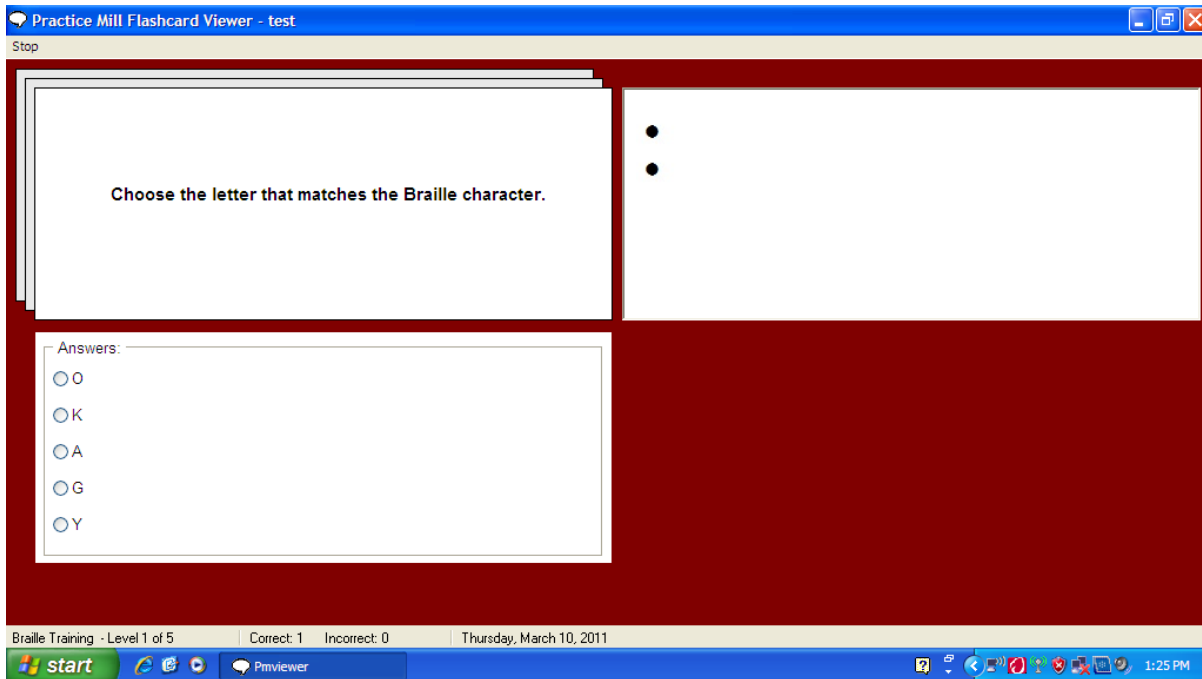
Practice Mill Flashcard Viewer - test

Stop

Choose the letter that matches the Braille character.

Answers:
O
K
A
G
Y

Braille Training - Level 1 of 5 | Correct: 1 | Incorrect: 0 | Thursday, March 10, 2011

start

Pmviewer

1:25 PM